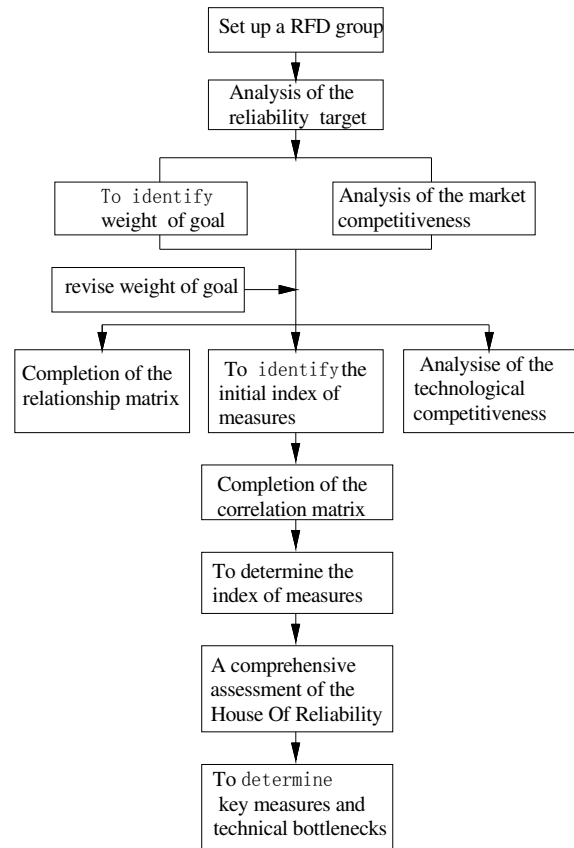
Set up a RFD group

Analysis of the reliability target

To identify weight of goal

Analysis of the market competitiveness

revise weight of goal

Completion of the relationship matrix

To identify the initial index of measures

Analysise of the technological competitiveness

Completion of the correlation matrix

To determine the index of measures

A comprehensive assessment of the House Of Reliability

To determine key measures and technical bottlenecks